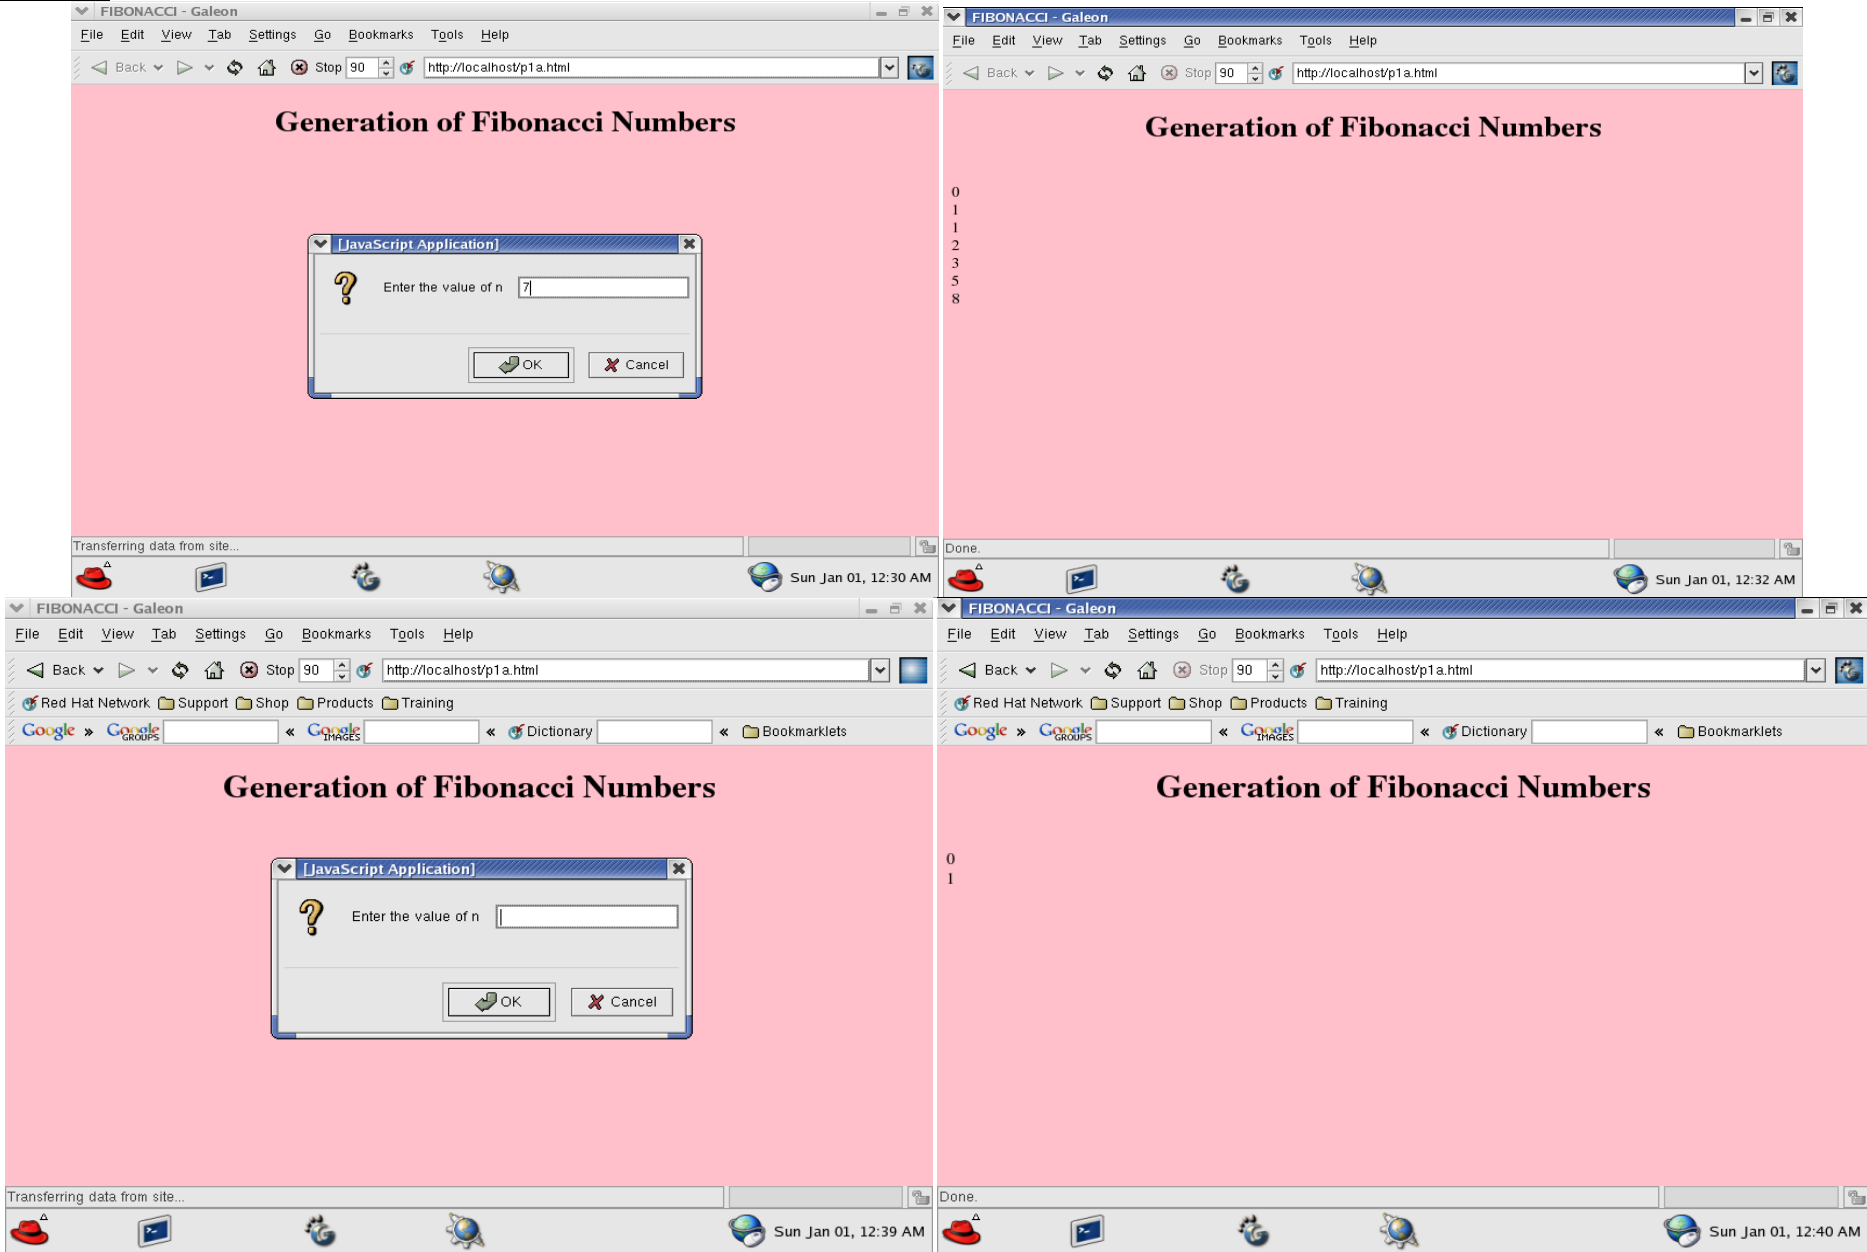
FIBONACCI - Galeon

File Edit View Tab Settings Go Bookmarks Tools Help

Back Stop 90 http://localhost/p1a.html

Generation of Fibonacci Numbers

[JavaScript Application]

Enter the value of n 7

OK Cancel

Transferring data from site...

Sun Jan 01, 12:30 AM

FIBONACCI - Galeon

File Edit View Tab Settings Go Bookmarks Tools Help

Back Stop 90 http://localhost/p1a.html

Generation of Fibonacci Numbers

0
1
1
2
3
5
8

Done.

Sun Jan 01, 12:32 AM

FIBONACCI - Galeon

File Edit View Tab Settings Go Bookmarks Tools Help

Back Stop 90 http://localhost/p1a.html

Red Hat Network Support Shop Products Training

Google » Google GROUPS « Google IMAGES « Dictionary « Bookmarklets

Generation of Fibonacci Numbers

[JavaScript Application]

Enter the value of n

OK Cancel

Transferring data from site...

Sun Jan 01, 12:39 AM

FIBONACCI - Galeon

File Edit View Tab Settings Go Bookmarks Tools Help

Back Stop 90 http://localhost/p1a.html

Red Hat Network Support Shop Products Training

Google » Google GROUPS « Google IMAGES « Dictionary « Bookmarklets

Generation of Fibonacci Numbers

0
1

Done.

Sun Jan 01, 12:40 AM